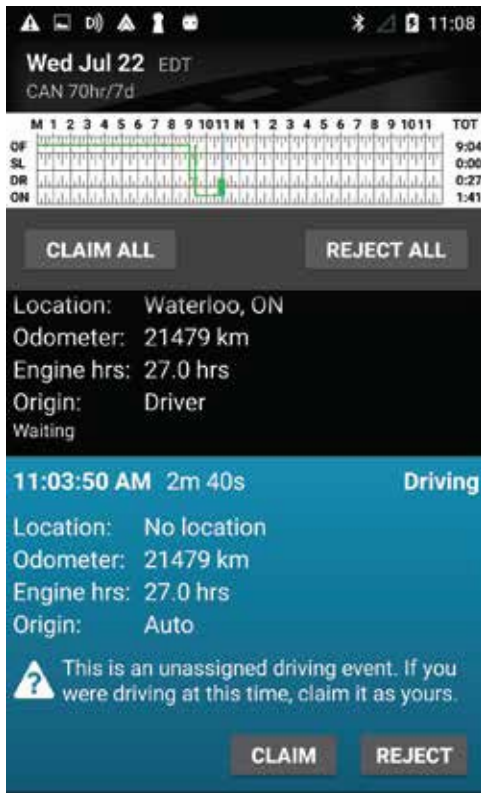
11:08

Wed Jul 22 EDT
CAN 70hr/7d

M 1 2 3 4 5 6 7 8 9 10 11 N 1 2 3 4 5 6 7 8 9 10 11 TOT
OF 9:04
SL 0:00
DR 0:27
ON 1:41

CLAIM ALL
REJECT ALL

Location: Waterloo, ON
Odometer: 21479 km
Engine hrs: 27.0 hrs
Origin: Driver
Waiting

11:03:50 AM 2m 40s Driving
Location: No location
Odometer: 21479 km
Engine hrs: 27.0 hrs
Origin: Auto

This is an unassigned driving event. If you were driving at this time, claim it as yours.

CLAIM
REJECT